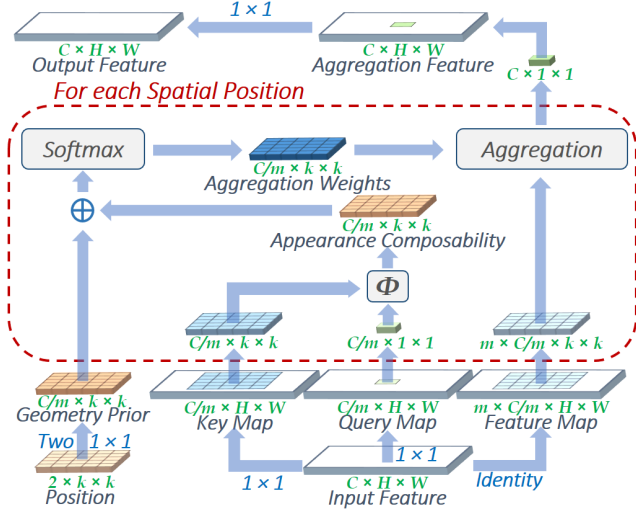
$1 \times 1$

C × H × W
Output Feature

C × H × W
Aggregation Feature

C × 1 × 1

For each Spatial Position

Softmax

C/m × k × k
Aggregation Weights

Aggregation

$\oplus$

C/m × k × k
Appearance Composability

$\Phi$

C/m × k × k

C/m × 1 × 1

m × C/m × k × k

C/m × k × k
Geometry Prior

Two $1 \times 1$

2 × k × k
Position

C/m × H × W
Key Map

C/m × H × W
Query Map

m × C/m × H × W
Feature Map

$1 \times 1$

C × H × W
Input Feature

$1 \times 1$

Identity